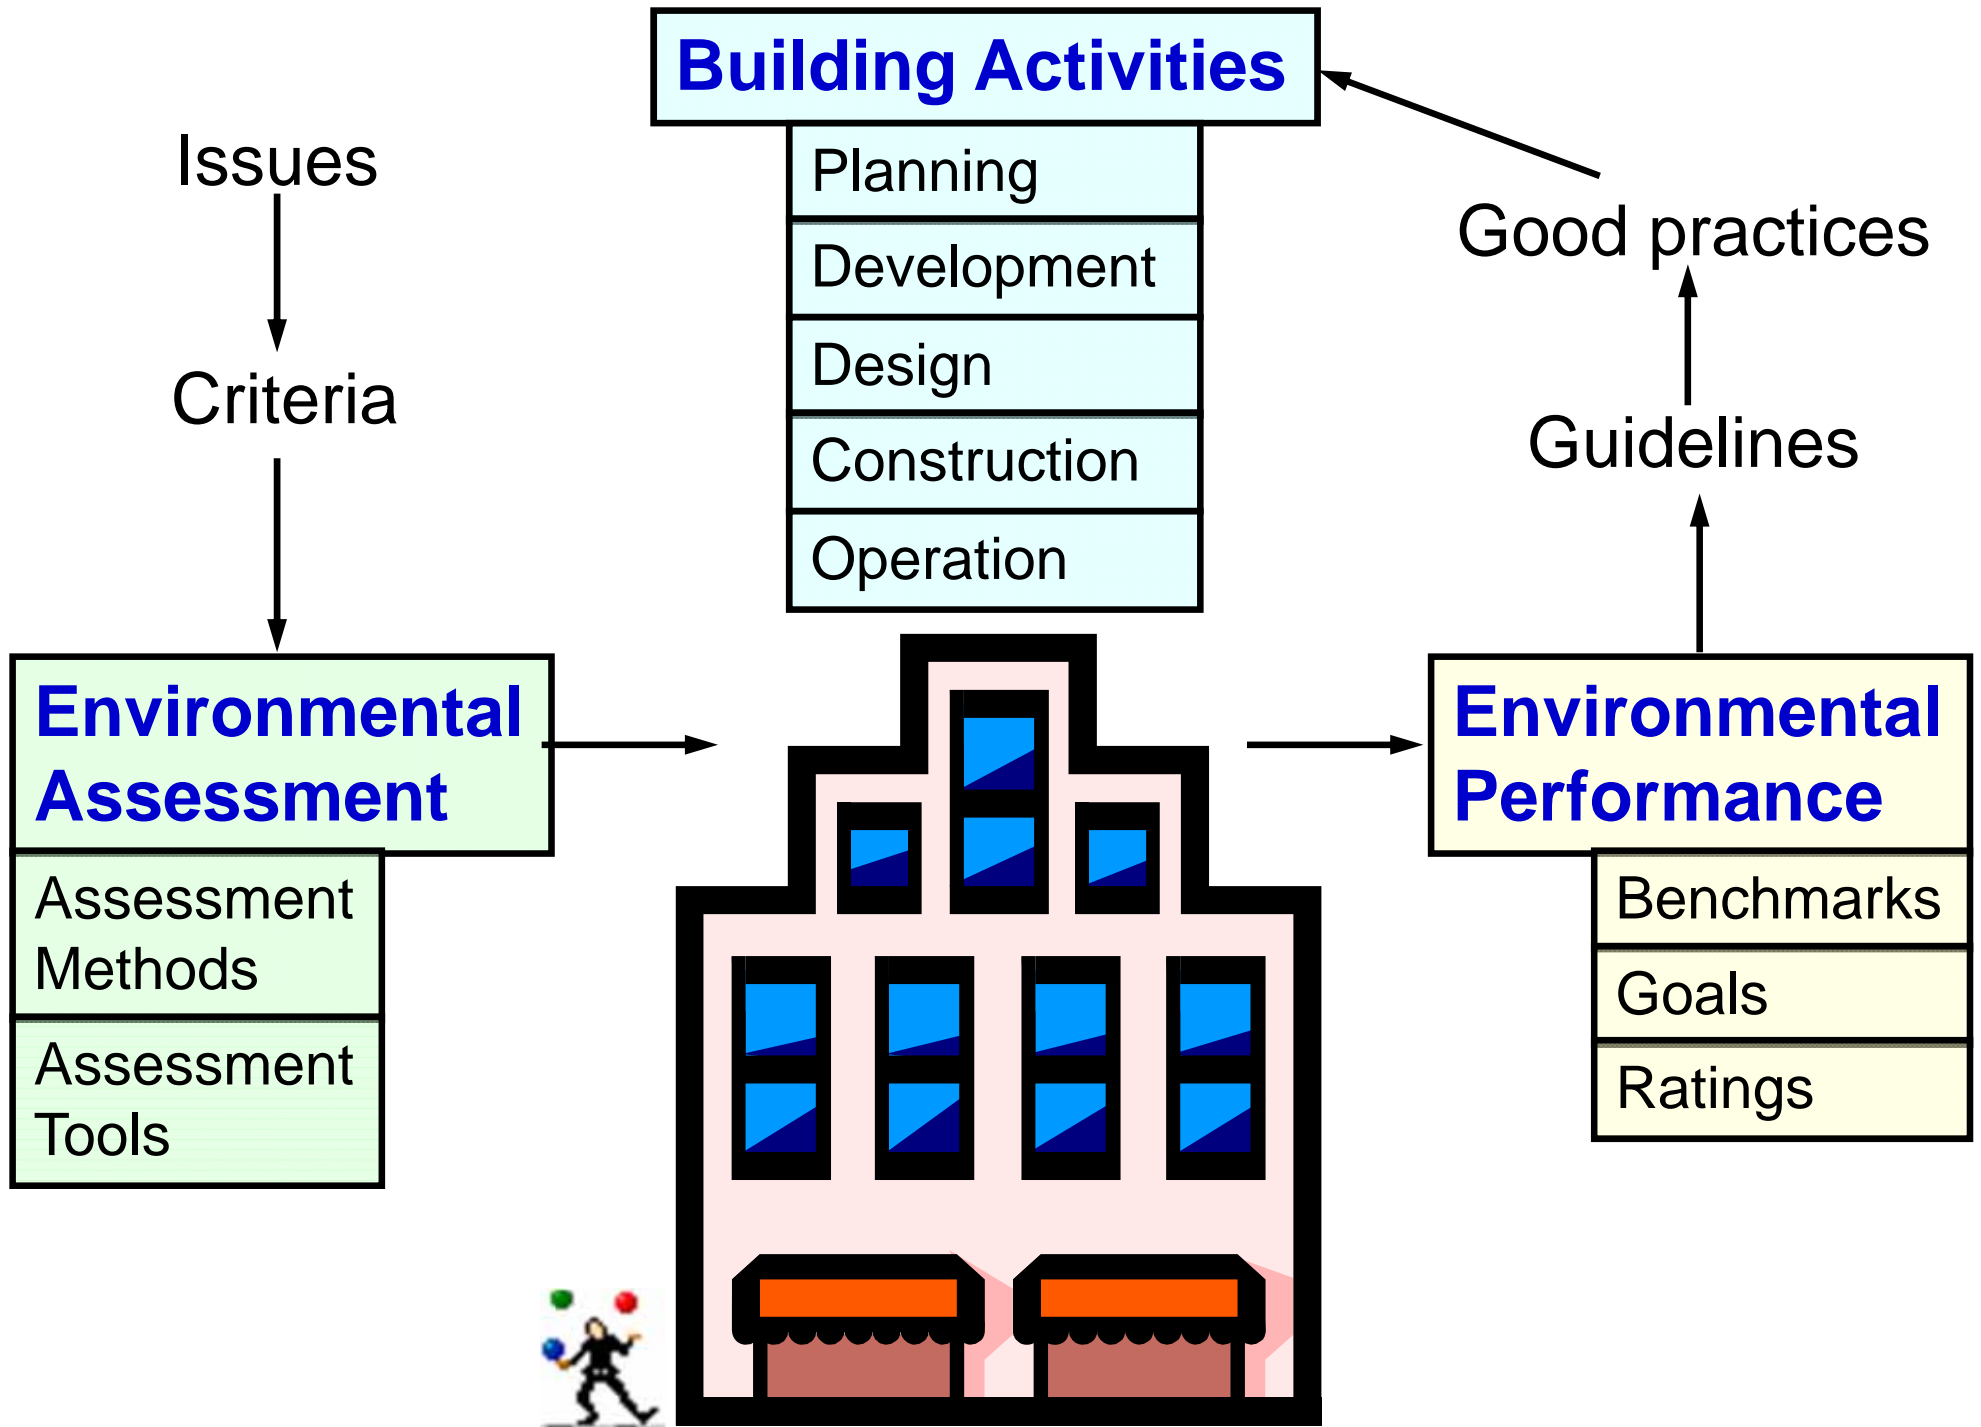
Building Activities

Planning

Development

Design

Construction

Operation

Issues

Criteria

Good practices

Guidelines

Environmental Assessment

Assessment Methods

Assessment Tools

Environmental Performance

Benchmarks

Goals

Ratings